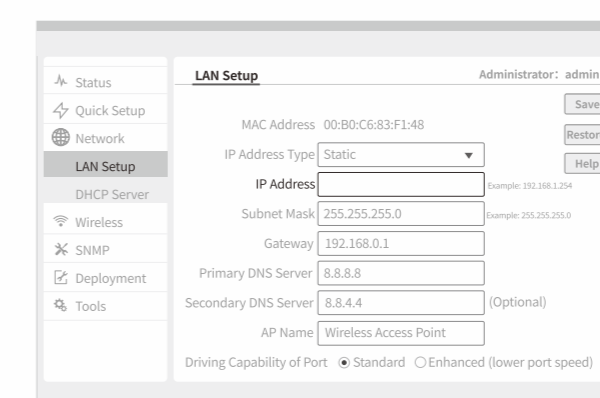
Status
Quick Setup
Network
LAN Setup
DHCP Server
Wireless
SNMP
Deployment
Tools

LAN Setup
Administrator: admin
Save
Restor
Help

MAC Address 00:B0:C6:83:F1:48
IP Address Type Static
IP Address
Example: 192.168.1.254
Subnet Mask 255.255.255.0
Example: 255.255.255.0
Gateway 192.168.0.1
Primary DNS Server 8.8.8.8
Secondary DNS Server 8.8.4.4 (Optional)
AP Name Wireless Access Point
Driving Capability of Port Standard Enhanced (lower port speed)